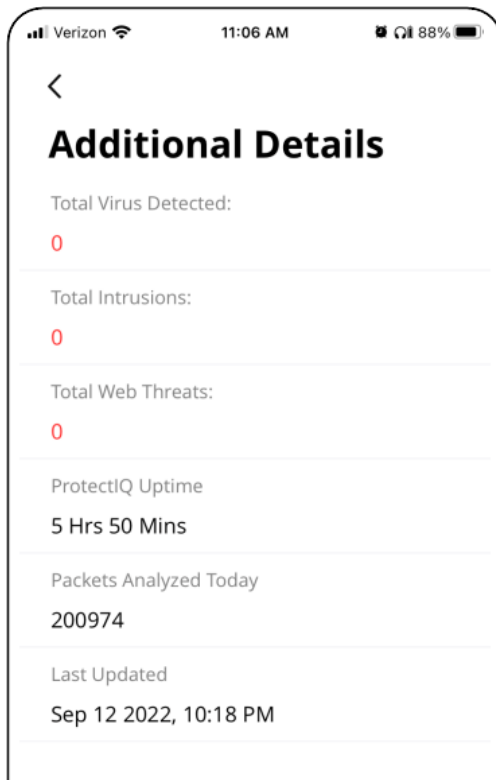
Verizon 11:06 AM 88%

<

Additional Details

Total Virus Detected:

0

Total Intrusions:

0

Total Web Threats:

0

ProtectIQ Uptime

5 Hrs 50 Mins

Packets Analyzed Today

200974

Last Updated

Sep 12 2022, 10:18 PM